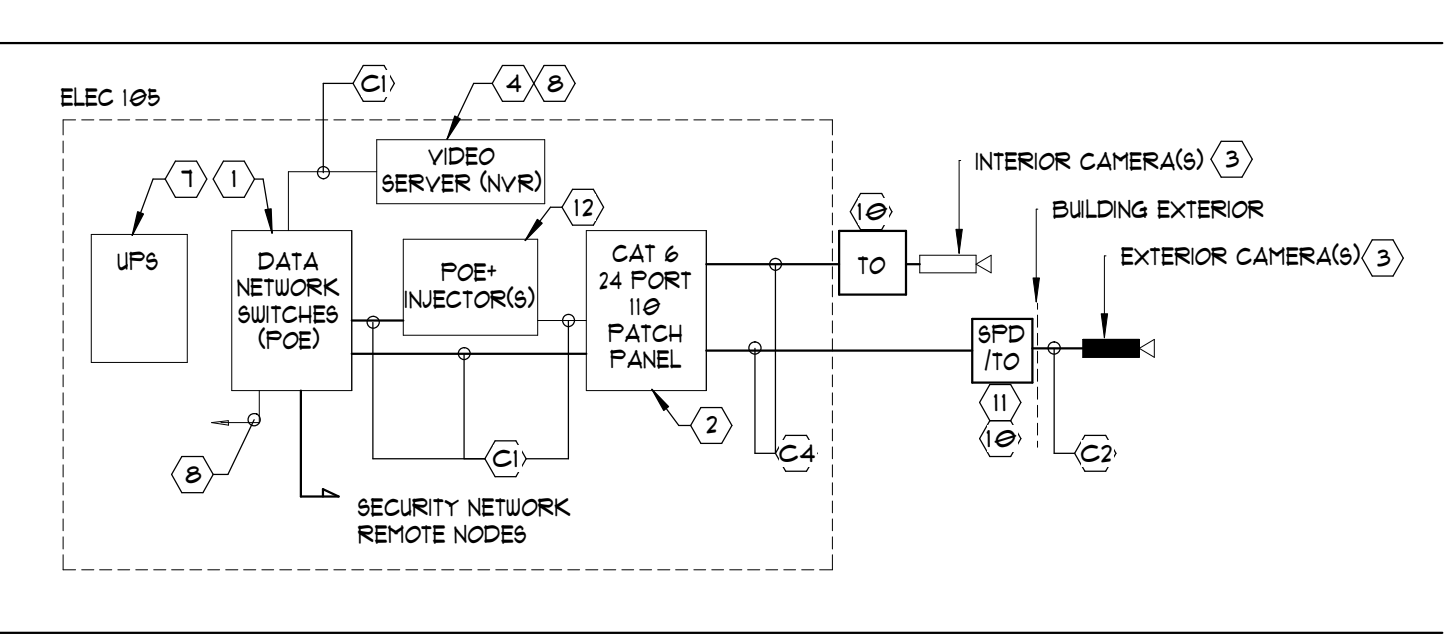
ELEC 105

C1

4 8

VIDEO SERVER (NVR)

7

1

12

UPS

DATA NETWORK SWITCHES (POE)

POE+ INJECTOR(S)

CAT 6 24 PORT 110 PATCH PANEL

10

TO

INTERIOR CAMERA(S) 3

BUILDING EXTERIOR

EXTERIOR CAMERA(S) 3

SPD /TO

11

10

2

C4

C2

C1

8

SECURITY NETWORK REMOTE NODES